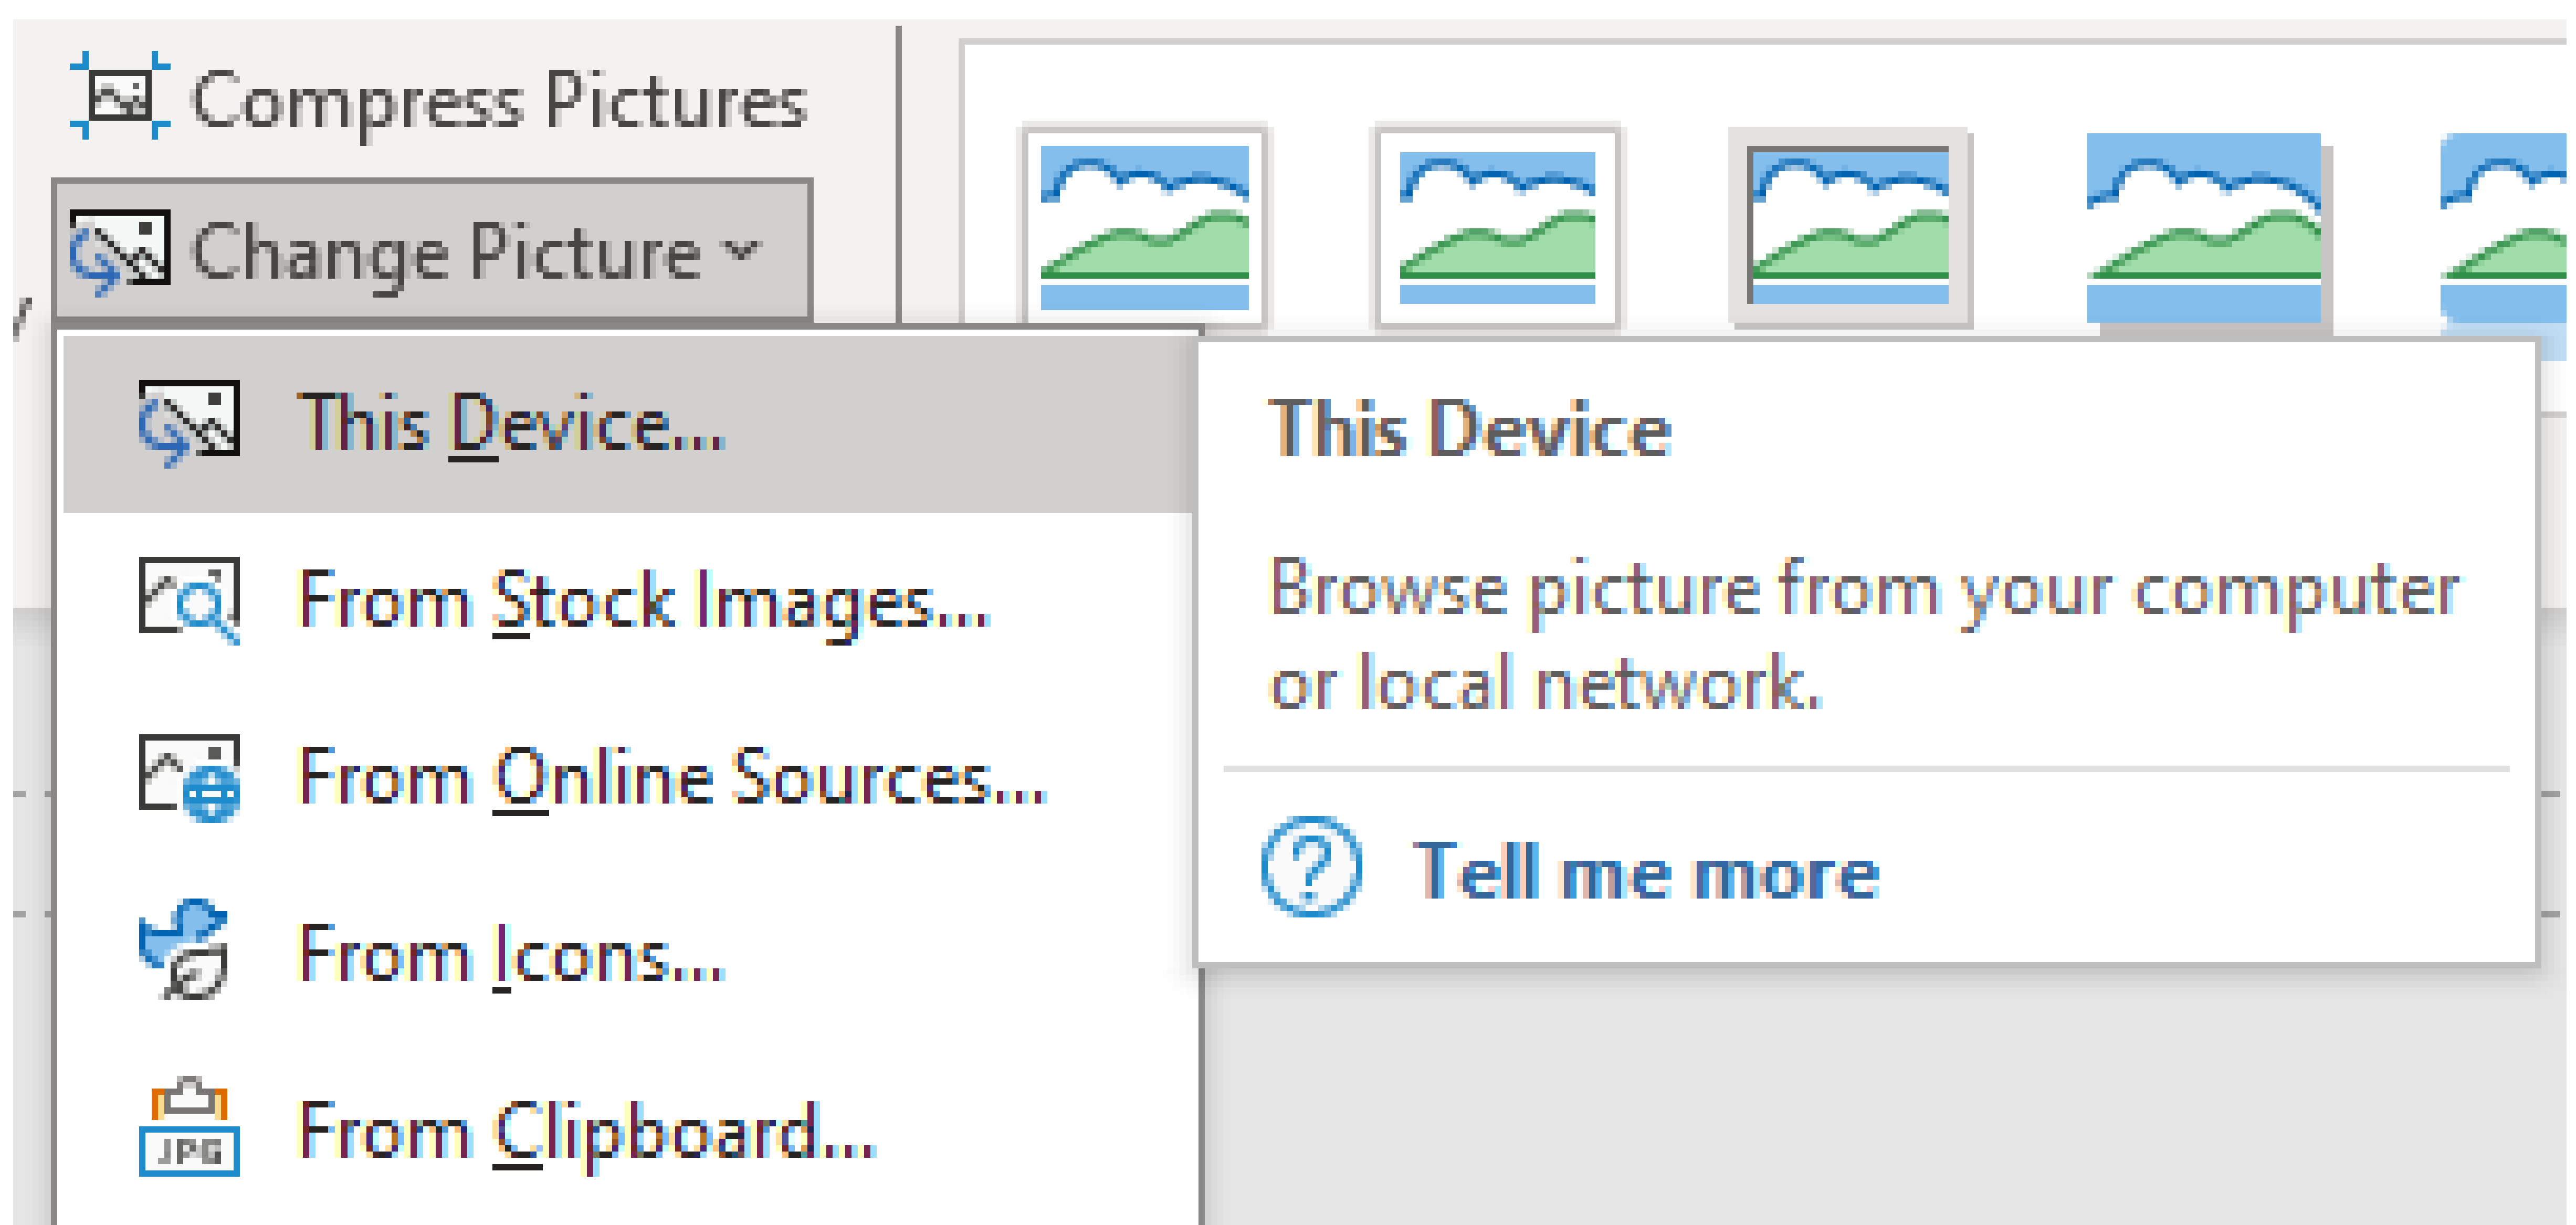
Compress Pictures

Change Picture

This Device...

From Stock Images...

From Online Sources...

From Icons...

From Clipboard...

JPG

This Device

Browse picture from your computer or local network.

Tell me more